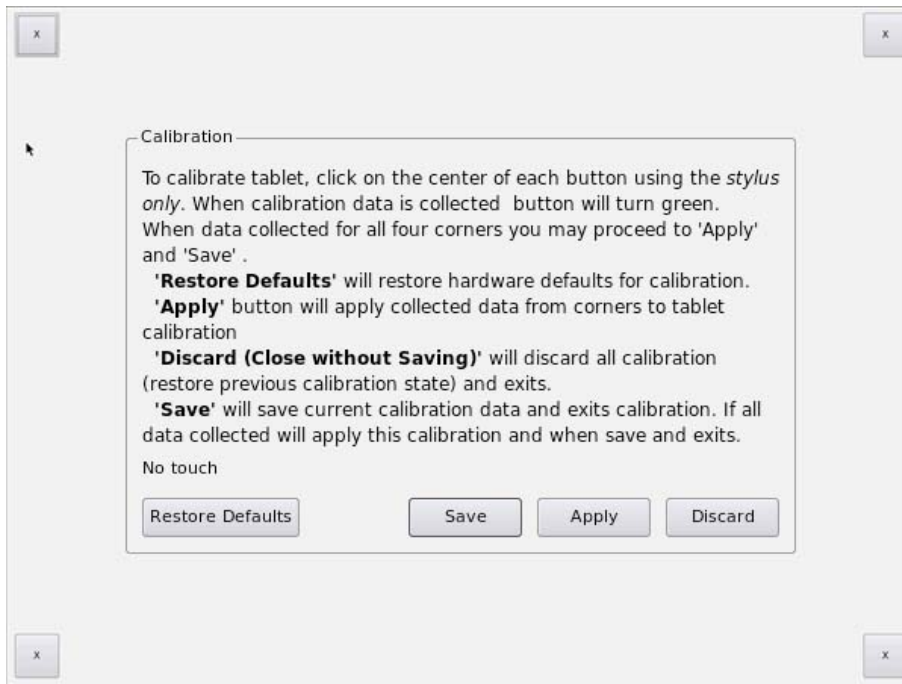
x

x

Calibration

To calibrate tablet, click on the center of each button using the *stylus only*. When calibration data is collected button will turn green. When data collected for all four corners you may proceed to 'Apply' and 'Save' .

**'Restore Defaults'** will restore hardware defaults for calibration.

**'Apply'** button will apply collected data from corners to tablet calibration

**'Discard (Close without Saving)'** will discard all calibration (restore previous calibration state) and exits.

**'Save'** will save current calibration data and exits calibration. If all data collected will apply this calibration and when save and exits.

No touch

Restore Defaults

Save

Apply

Discard

x

x